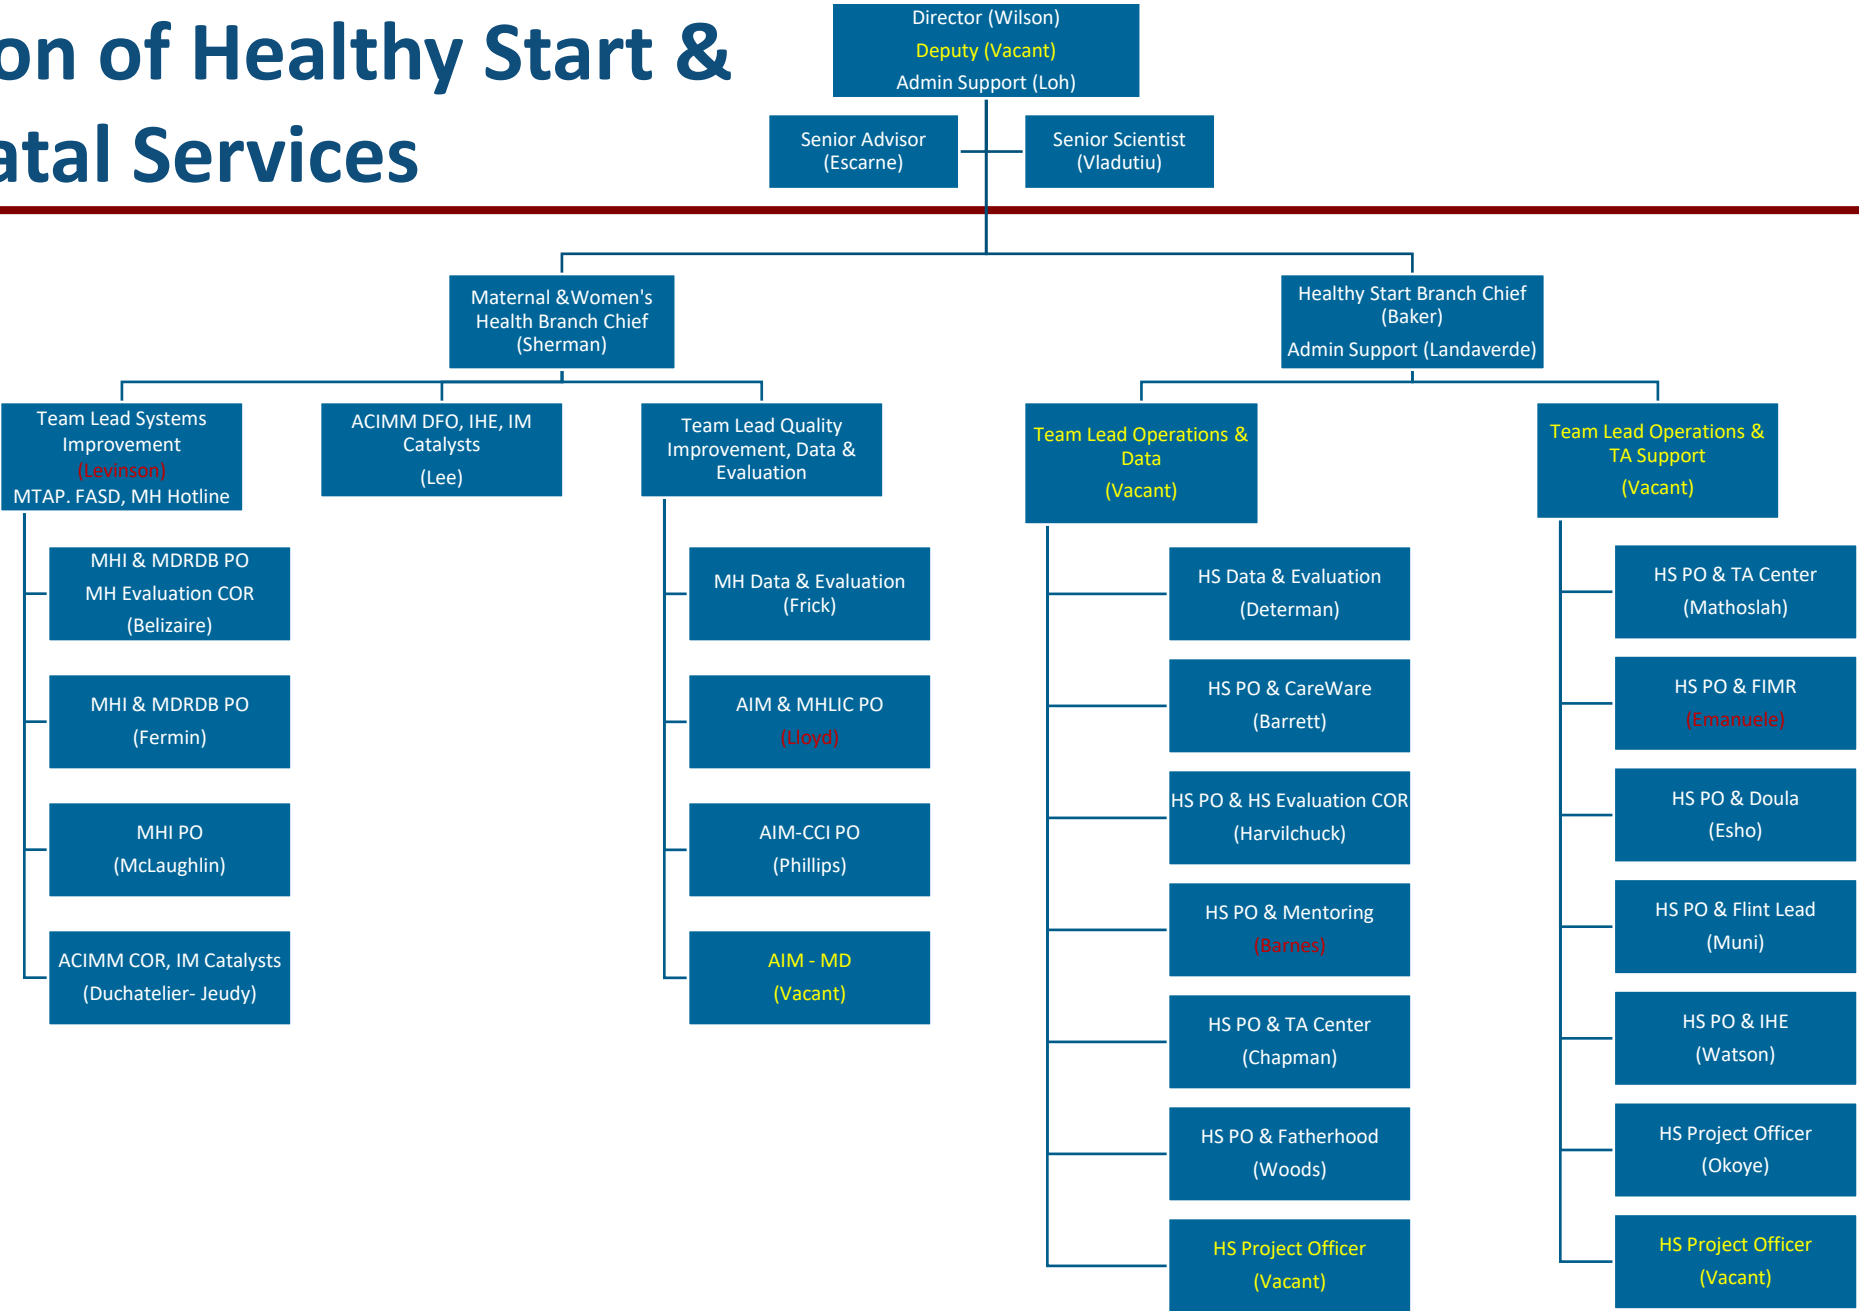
on of Healthy Start &
atal Services

Director (Wilson)
Deputy (Vacant)
Admin Support (Loh)

Senior Advisor (Escarne)

Senior Scientist (Vladutiu)

Maternal &Women's Health Branch Chief (Sherman)

Healthy Start Branch Chief (Baker)
Admin Support (Landaverde)

Team Lead Systems Improvement (Levinson)
MTAP. FASD, MH Hotline

ACIMM DFO, IHE, IM Catalysts
(Lee)

Team Lead Quality Improvement, Data & Evaluation

Team Lead Operations & Data
(Vacant)

Team Lead Operations & TA Support
(Vacant)

MHI & MDRDB PO
MH Evaluation COR
(Belizaire)

MHI & MDRDB PO
(Fermin)

MHI PO
(McLaughlin)

ACIMM COR, IM Catalysts
(Duchatelier- Jeudy)

MH Data & Evaluation (Frick)

AIM & MHLIC PO
(Lloyd)

AIM-CCI PO
(Phillips)

AIM - MD
(Vacant)

HS Data & Evaluation
(Determan)

HS PO & CareWare
(Barrett)

HS PO & HS Evaluation COR
(Harvilchuck)

HS PO & Mentoring
(Barnes)

HS PO & TA Center
(Chapman)

HS PO & Fatherhood
(Woods)

HS Project Officer
(Vacant)

HS PO & TA Center
(Mathoslah)

HS PO & FIMR
(Emanuele)

HS PO & Doula
(Esho)

HS PO & Flint Lead
(Muni)

HS PO & IHE
(Watson)

HS Project Officer
(Okoye)

HS Project Officer
(Vacant)